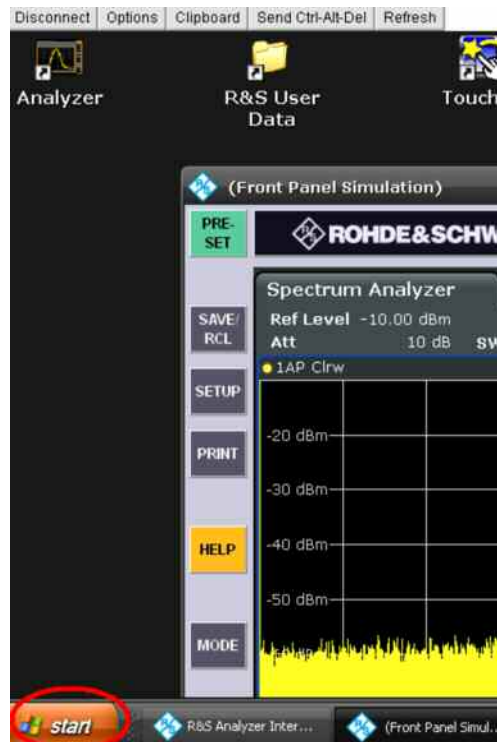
Disconnect | Options | Clipboard | Send Ctrl-Alt-Del | Refresh

Analyzer

R&S User Data

Touch

(Front Panel Simulation)

PRE-SET

ROHDE&SCHW

Spectrum Analyzer

Ref Level -10.00 dBm

Att 10 dB SW

1AP Clrw

SAVE/RCL

SETUP

PRINT

HELP

MODE

-20 dBm

-30 dBm

-40 dBm

-50 dBm

start

R&S Analyzer Inter...

(Front Panel Simul...